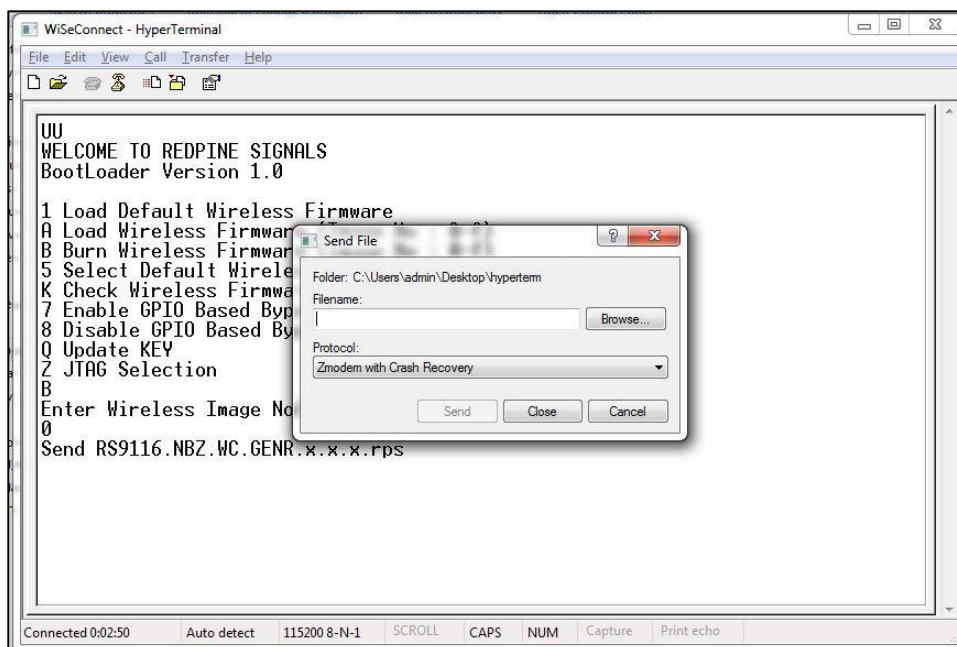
WiSeConnect - HyperTerminal

File Edit View Call Transfer Help

UU
WELCOME TO REDPINE SIGNALS
BootLoader Version 1.0

1 Load Default Wireless Firmware
A Load Wireless Firmwar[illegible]
B Burn Wireless Firmwar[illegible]
5 Select Default Wirele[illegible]
K Check Wireless Firmwa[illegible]
7 Enable GPIO Based Byp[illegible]
8 Disable GPIO Based By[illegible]
Q Update KEY
Z JTAG Selection
B
Enter Wireless Image No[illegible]
0
Send RS9116.NBZ.WC.GENR.x.x.x.rps

Send File

Folder: C:\Users\admin\Desktop\hyperterm

Filename:

Browse...

Protocol:

Zmodem with Crash Recovery

Send Close Cancel

Connected 0:02:50 Auto detect 115200 8-N-1 SCROLL CAPS NUM Capture Print echo